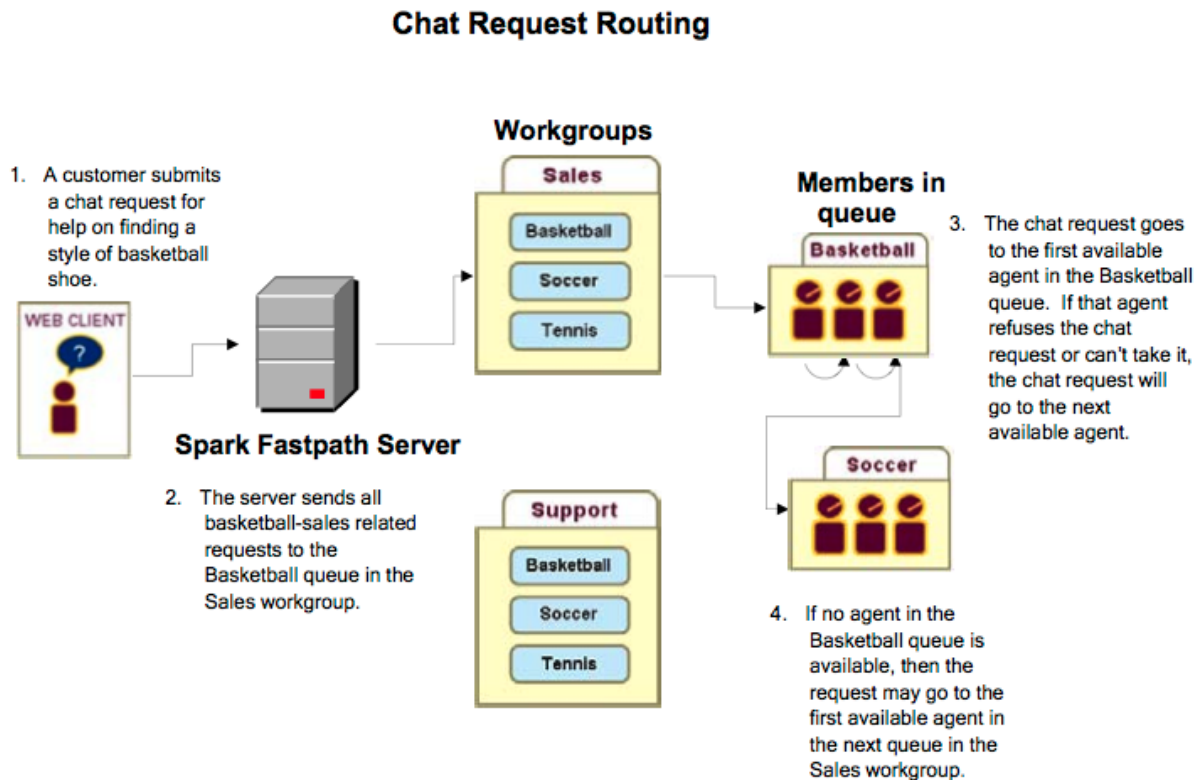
Chat Request Routing

1. A customer submits a chat request for help on finding a style of basketball shoe.

WEB CLIENT

?

Spark Fastpath Server

2. The server sends all basketball-sales related requests to the Basketball queue in the Sales workgroup.

Workgroups

Sales

Basketball

Soccer

Tennis

Support

Basketball

Soccer

Tennis

Members in queue

Basketball

Soccer

3. The chat request goes to the first available agent in the Basketball queue. If that agent refuses the chat request or can't take it, the chat request will go to the next available agent.

4. If no agent in the Basketball queue is available, then the request may go to the first available agent in the next queue in the Sales workgroup.